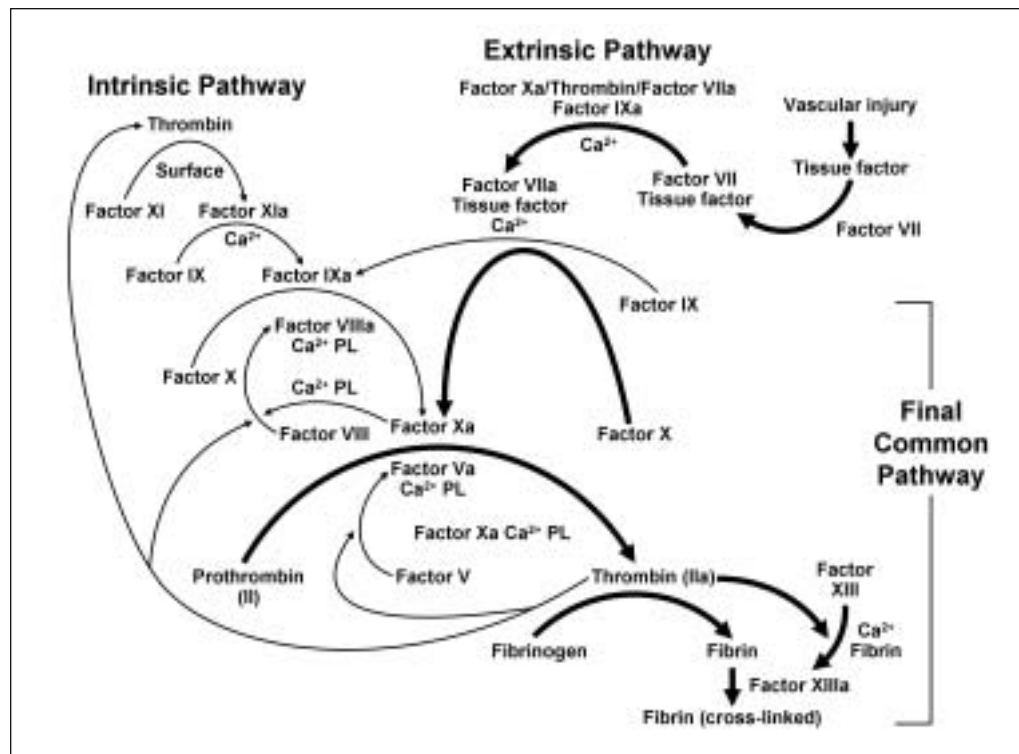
Extrinsic Pathway

Intrinsic Pathway

Factor Xa/Thrombin/Factor VIIa
Factor IXa

Vascular injury

Thrombin

$Ca^{2+}$

Surface

Tissue factor

Factor VIIa
Tissue factor
$Ca^{2+}$

Factor VII
Tissue factor

Factor XI

Factor XIa

Factor VII

$Ca^{2+}$

Factor IX

Factor IXa

Factor IX

Factor VIIIa
$Ca^{2+}$ PL

Factor X

$Ca^{2+}$ PL

Factor VIII

Factor Xa

Factor X

Final
Common
Pathway

Factor Va
$Ca^{2+}$ PL

Factor Xa $Ca^{2+}$ PL

Prothrombin
(II)

Factor V

Thrombin (IIa)

Factor
XIII

$Ca^{2+}$
Fibrin

Fibrinogen

Fibrin

Factor XIIIa

Fibrin (cross-linked)